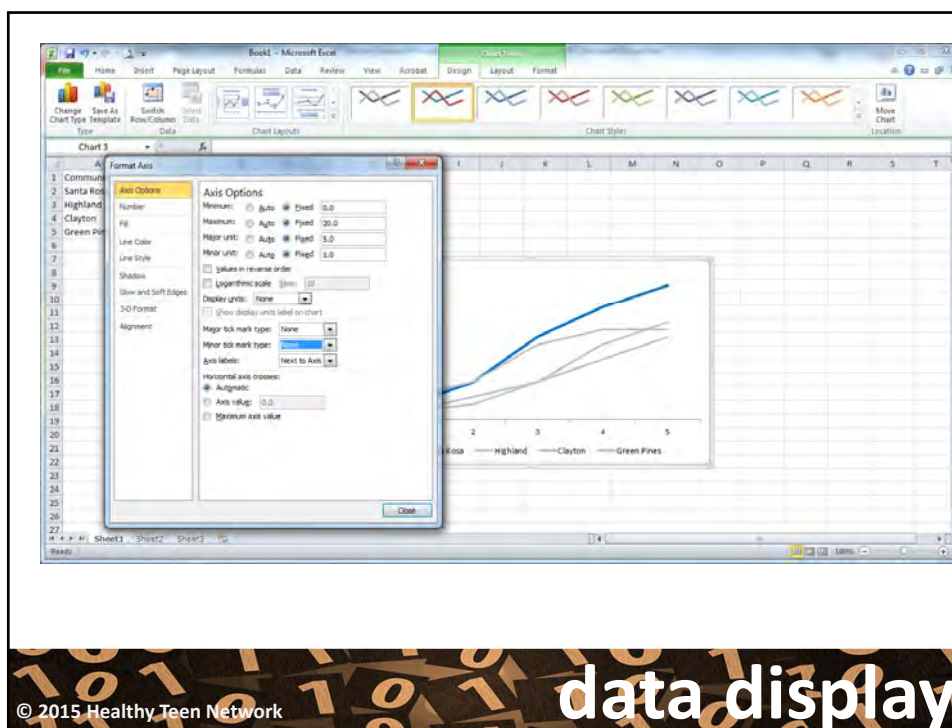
Book1 - Microsoft Excel

Chart Tools

File Home Insert Page Layout Formulas Data Review View Acrobat Design Layout Format

Change Chart Type Save As Template Switch Row/Column Select Data Move Chart

Type Data Chart Layouts Chart Styles Location

Chart 3

Format Axis

1 Commun
2 Santa Ros
3 Highland
4 Clayton
5 Green Pi

Axis Options
Number
Fill
Line Color
Line Style
Shadow
Glow and Soft Edges
3-D Format
Alignment

Axis Options

Minimum: Auto Fixed 0.0
Maximum: Auto Fixed 20.0
Major unit: Auto Fixed 5.0
Minor unit: Auto Fixed 1.0

Values in reverse order
Logarithmic scale Base: 10
Display units: None
Show display units label on chart

Major tick mark type: None
Minor tick mark type: None
Axis labels: Next to Axis

Horizontal axis crosses:
Automatic
Axis value: 0.0
Maximum axis value

Close

I J K L M N O P Q R S T

2 3 4 5

Rosa Highland Clayton Green Pines

Sheet1 Sheet2 Sheet3

Ready

100%

© 2015 Healthy Teen Network

data display